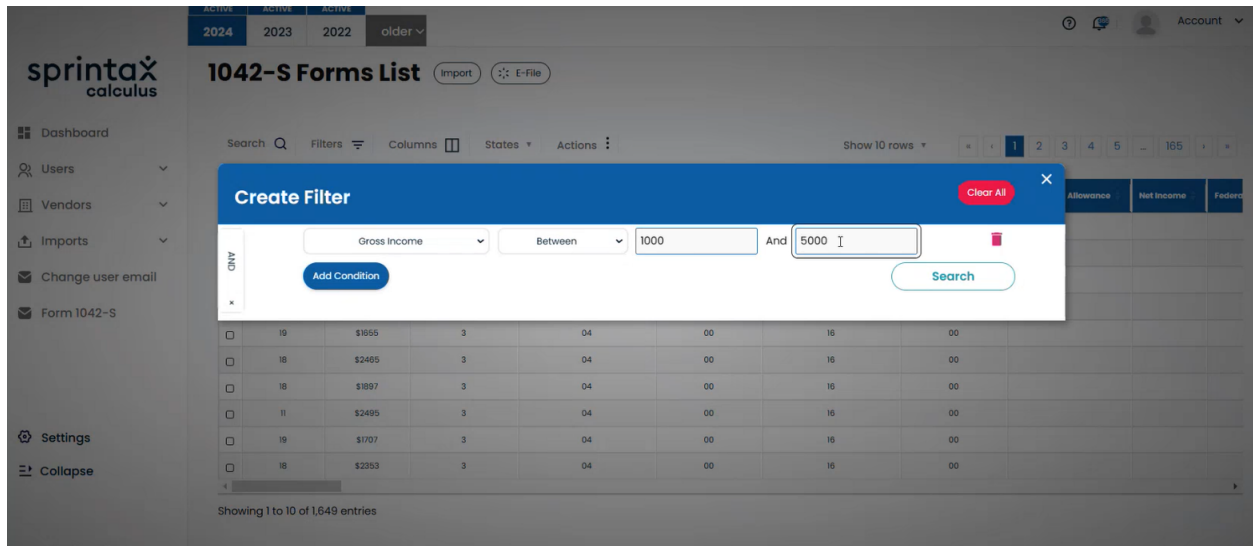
ACTIVE 2024 ACTIVE 2023 ACTIVE 2022 older

Account

sprintax calculus

1042-S Forms List Import E-File

Dashboard
Users
Vendors
Imports
Change user email
Form 1042-S

Settings
Collapse

Search Filters Columns States Actions

Show 10 rows

1 2 3 4 5 ... 165

Create Filter

Clear All

Allowance Net Income Federa

AND

Gross Income Between 1000 And 5000

Add Condition

Search

| | 19 | $1655 | 3 | 04 | 00 | 16 | 00 |
|---|---|---|---|---|---|---|---|
| | 18 | $2465 | 3 | 04 | 00 | 16 | 00 |
| | 18 | $1897 | 3 | 04 | 00 | 16 | 00 |
| | 11 | $2495 | 3 | 04 | 00 | 16 | 00 |
| | 19 | $1707 | 3 | 04 | 00 | 16 | 00 |
| | 18 | $2353 | 3 | 04 | 00 | 16 | 00 |

Showing 1 to 10 of 1,649 entries